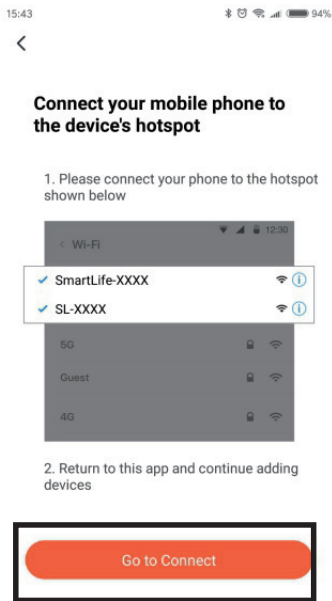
15:43 94%

<

Connect your mobile phone to the device's hotspot

1. Please connect your phone to the hotspot shown below

12:30

< Wi-Fi

✓ SmartLife-XXXX

✓ SL-XXXX

5G

Guest

4G

2. Return to this app and continue adding devices

Go to Connect